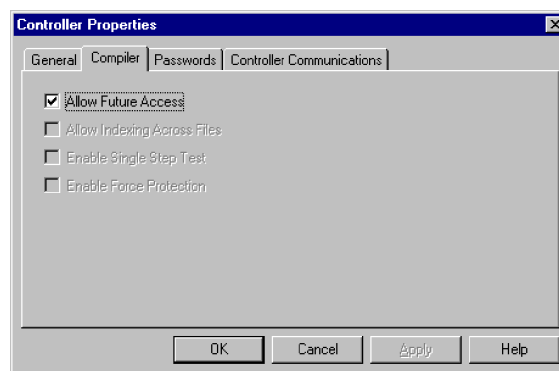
Controller Properties

General | Compiler | Passwords | Controller Communications

Allow Future Access
Allow Indexing Across Files
Enable Single Step Test
Enable Force Protection

OK | Cancel | Apply | Help